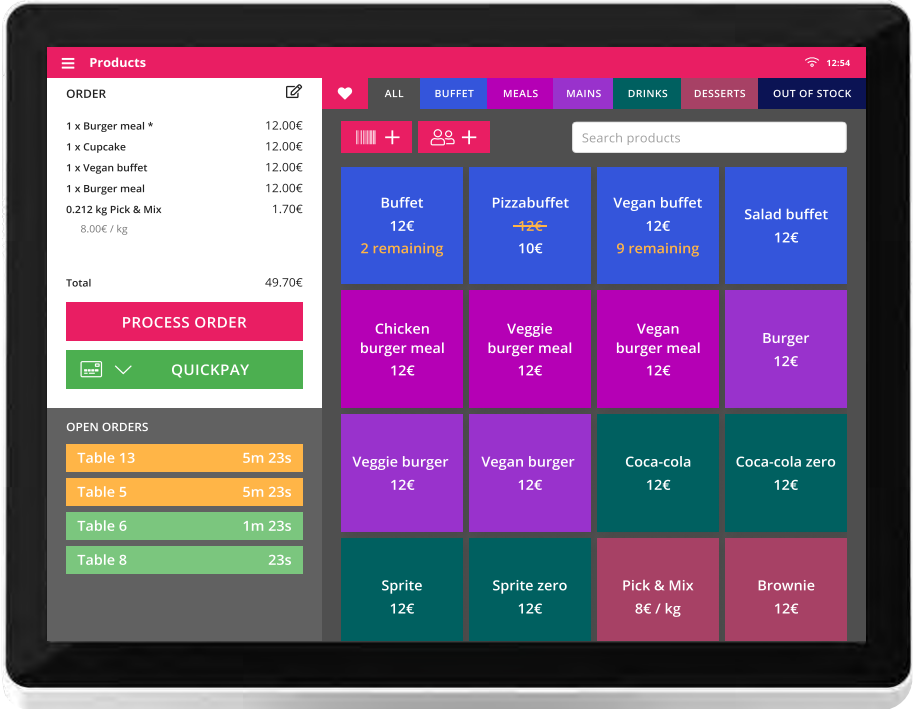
Products

12:54

ORDER

1 x Burger meal * 12.00€
1 x Cupcake 12.00€
1 x Vegan buffet 12.00€
1 x Burger meal 12.00€
0.212 kg Pick & Mix 1.70€
8.00€ / kg

Total 49.70€

PROCESS ORDER

QUICKPAY

OPEN ORDERS

| Table 13 | 5m 23s |
|---|---|
| Table 5 | 5m 23s |
| Table 6 | 1m 23s |
| Table 8 | 23s |

ALL BUFFET MEALS MAINS DRINKS DESSERTS OUT OF STOCK

Search products

Buffet
12€
2 remaining

Pizzabuffet
~~12€~~
10€

Vegan buffet
12€
9 remaining

Salad buffet
12€

Chicken burger meal
12€

Veggie burger meal
12€

Vegan burger meal
12€

Burger
12€

Veggie burger
12€

Vegan burger
12€

Coca-cola
12€

Coca-cola zero
12€

Sprite
12€

Sprite zero
12€

Pick & Mix
8€ / kg

Brownie
12€